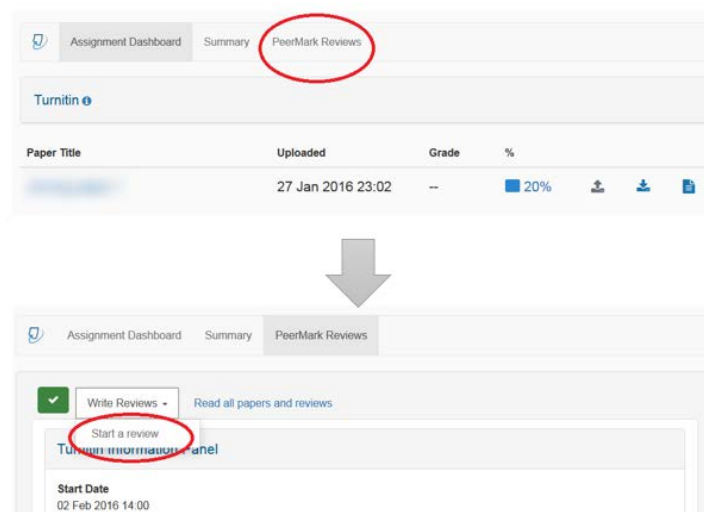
Assignment Dashboard Summary PeerMark Reviews

Turnitin

| Paper Title | Uploaded | Grade | % |
|---|---|---|---|
| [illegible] | 27 Jan 2016 23:02 | -- | 20% |

Assignment Dashboard Summary PeerMark Reviews

Write Reviews Read all papers and reviews

Start a review

Turnitin Information Panel

Start Date
02 Feb 2016 14:00